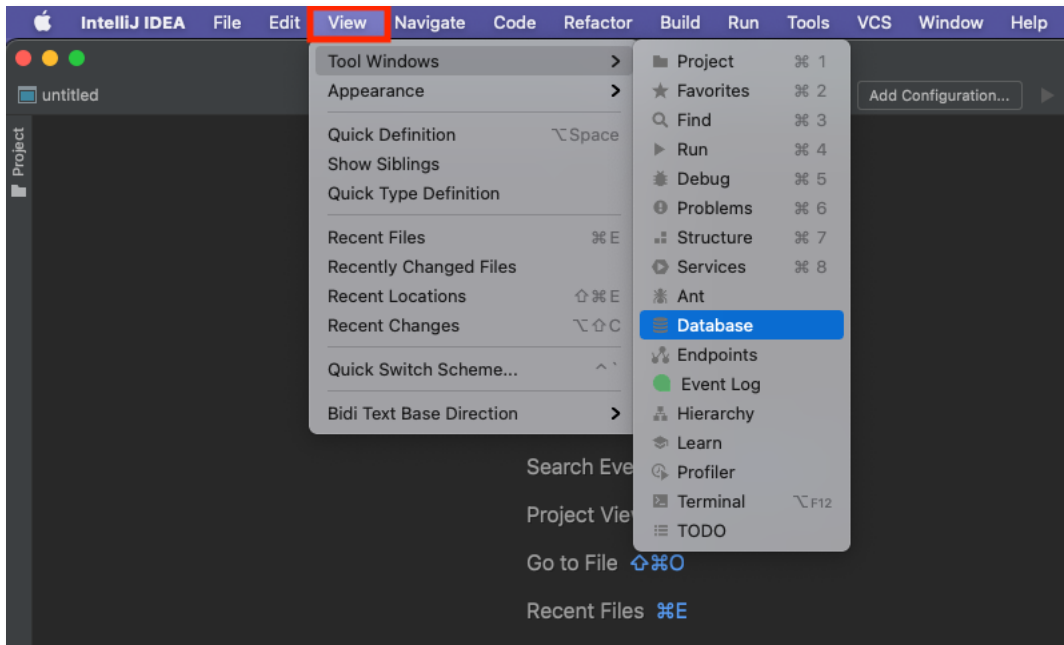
IntelliJ IDEA File Edit View Navigate Code Refactor Build Run Tools VCS Window Help

untitled

Add Configuration...

Project

Tool Windows
Appearance
Quick Definition ⌥Space
Show Siblings
Quick Type Definition
Recent Files ⌘E
Recently Changed Files
Recent Locations ⇧⌘E
Recent Changes ⌥⇧C
Quick Switch Scheme... ^`
Bidi Text Base Direction

Project ⌘1
Favorites ⌘2
Find ⌘3
Run ⌘4
Debug ⌘5
Problems ⌘6
Structure ⌘7
Services ⌘8
Ant
Database
Endpoints
Event Log
Hierarchy
Learn
Profiler
Terminal ⌥F12
TODO

Search Eve
Project View
Go to File ⇧⌘O
Recent Files ⌘E